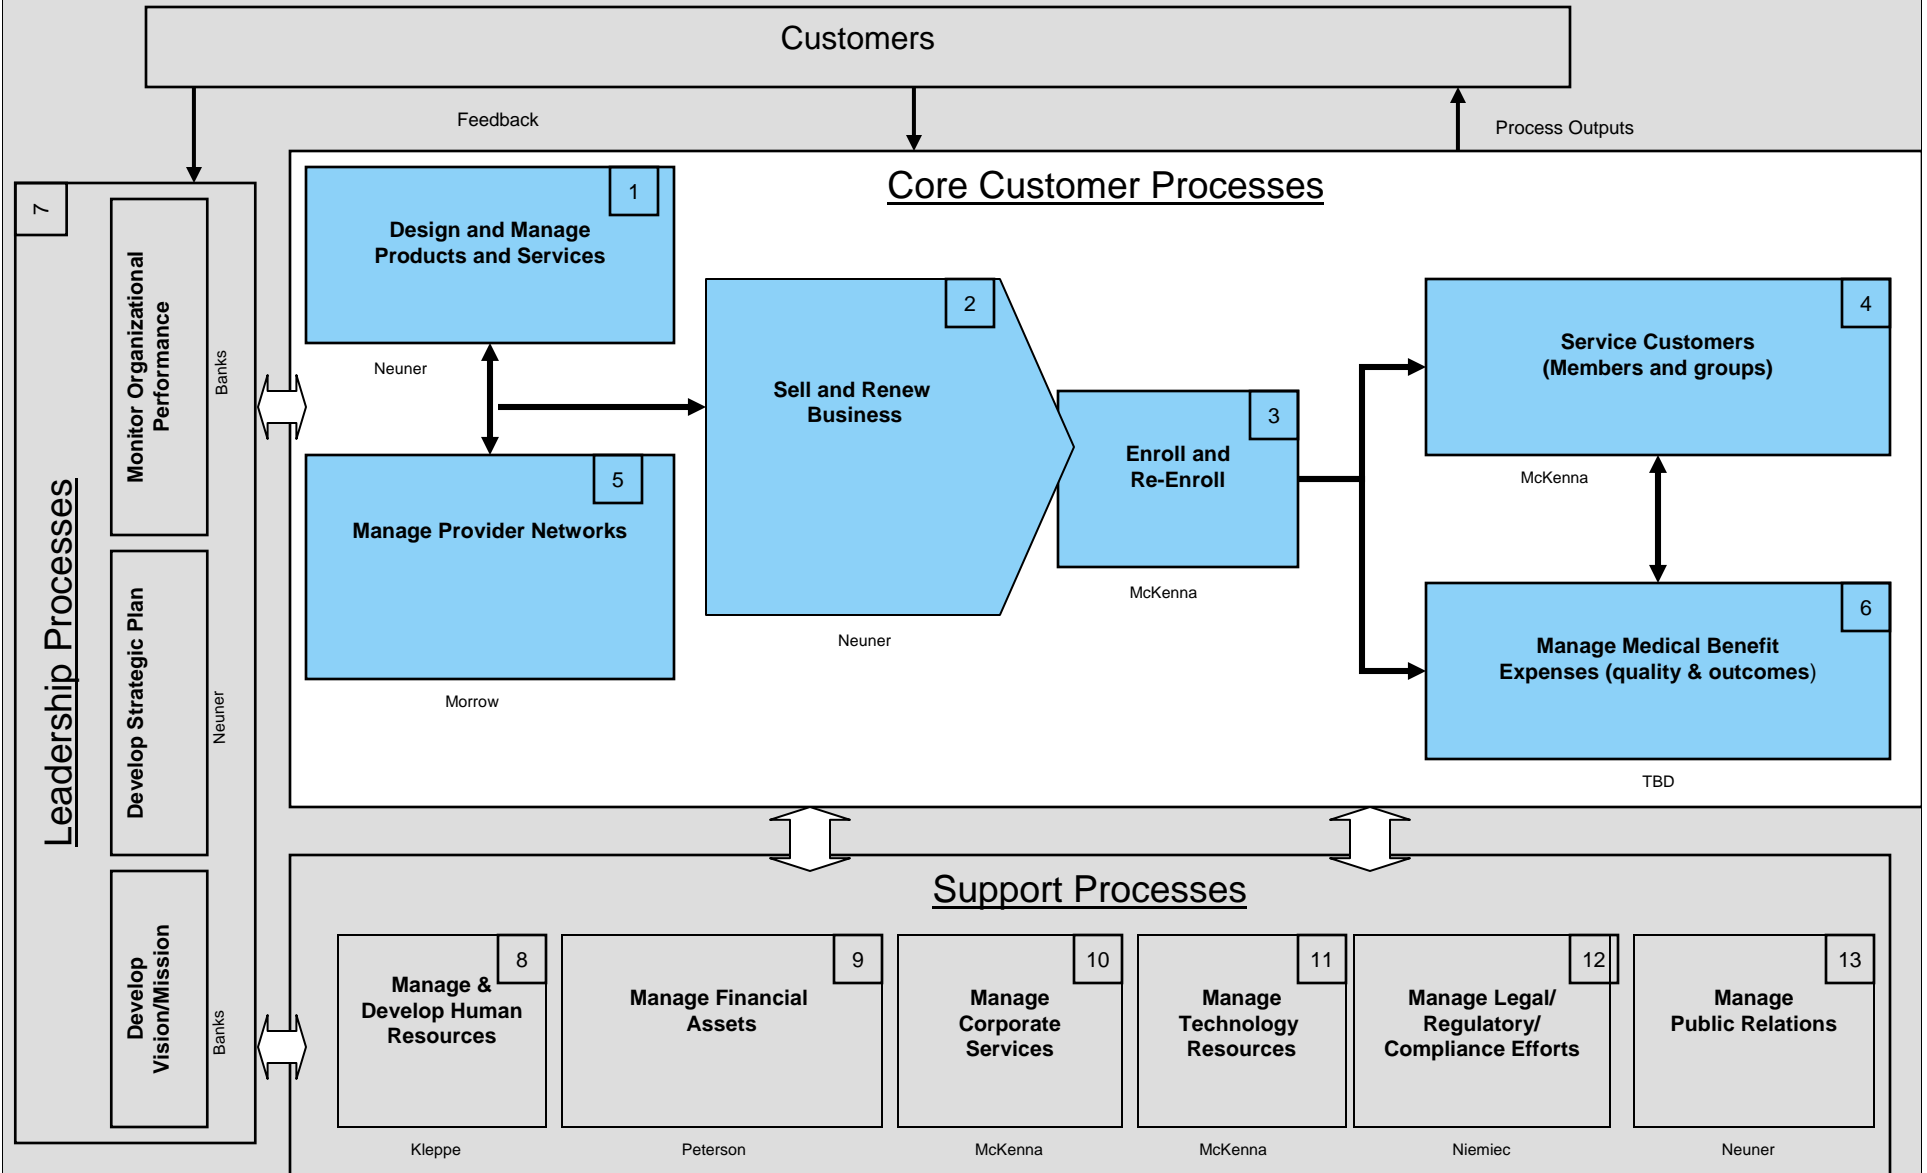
Customers

Feedback

Process Outputs

Core Customer Processes

1
Design and Manage Products and Services
Neuner

2
Sell and Renew Business
Neuner

3
Enroll and Re-Enroll
McKenna

4
Service Customers (Members and groups)
McKenna

5
Manage Provider Networks
Morrow

6
Manage Medical Benefit Expenses (quality & outcomes)
TBD

7
Leadership Processes

Monitor Organizational Performance
Banks

Develop Strategic Plan
Neuner

Develop Vision/Mission
Banks

Support Processes

8
Manage & Develop Human Resources
Kleppe

9
Manage Financial Assets
Peterson

10
Manage Corporate Services
McKenna

11
Manage Technology Resources
McKenna

12
Manage Legal/ Regulatory/ Compliance Efforts
Niemiec

13
Manage Public Relations
Neuner